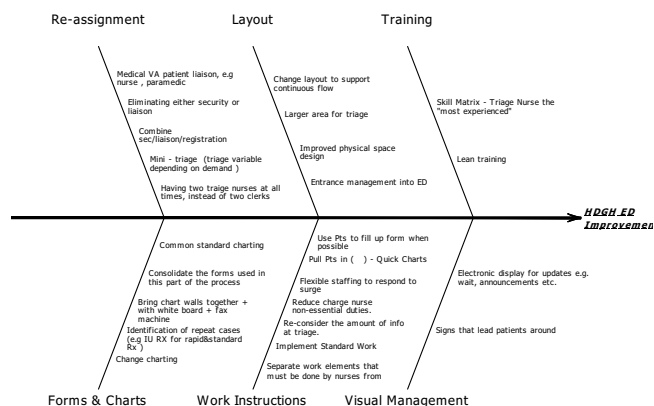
Re-assignment

Medical VA patient liaison, e.g nurse , paramedic

Eliminating either security or liaison

Combine sec/liaison/registration

Mini - triage (triage variable depending on demand )

Having two traige nurses at all times, instead of two clerks

Layout

Change layout to support continuous flow

Larger area for triage

Improved physical space design

Entrance management into ED

Training

Skill Matrix - Triage Nurse the "most experienced"

Lean training

HDGH ED Improvemen

Common standard charting

Consolidate the forms used in this part of the process

Bring chart walls together + with white board + fax machine

Identification of repeat cases (e.g IU RX for rapid&standard Rx )

Change charting

Forms & Charts

Use Pts to fill up form when possible

Pull Pts in ( ) - Quick Charts

Flexible staffing to respond to surge

Reduce charge nurse non-essential duties.

Re-consider the amount of info at triage.

Implement Standard Work

Separate work elements that must be done by nurses from

Work Instructions

Electronic display for updates e.g. wait, announcements etc.

Signs that lead patients around

Visual Management